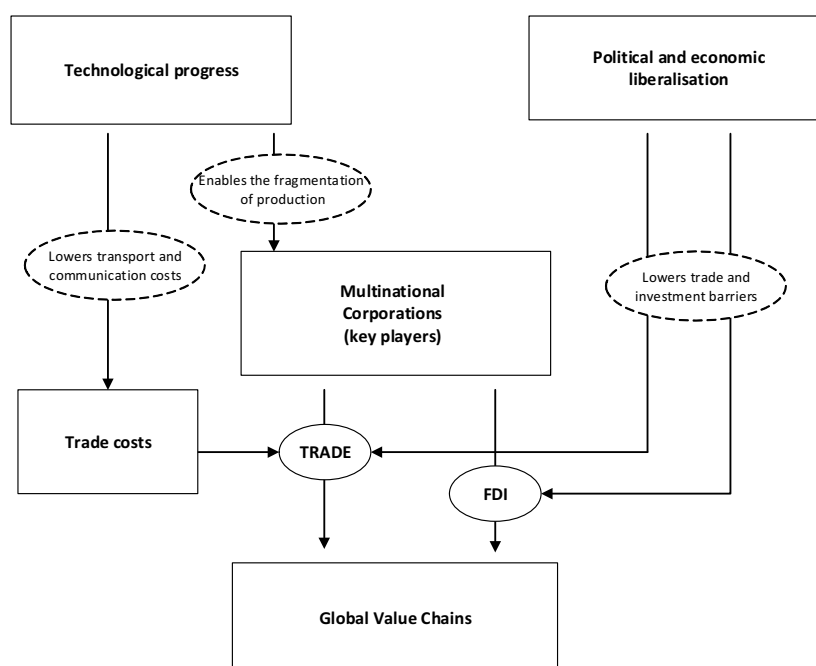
Technological progress

Political and economic liberalisation

Enables the fragmentation of production

Lowers transport and communication costs

Multinational Corporations (key players)

Lowers trade and investment barriers

Trade costs

TRADE

FDI

Global Value Chains